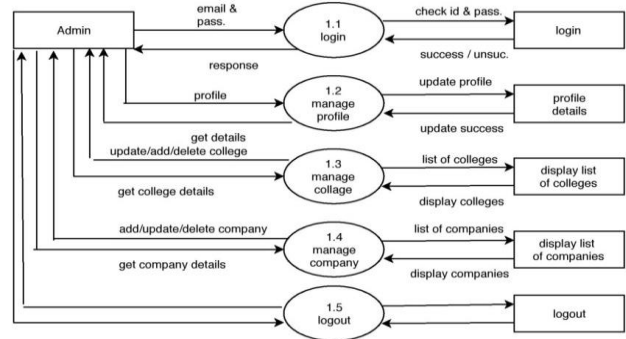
Admin

email & pass.

1.1 login

check id & pass.

login

success / unsuc.

response

profile

1.2 manage profile

update profile

profile details

update success

get details

update/add/delete college

1.3 manage collage

list of colleges

display list of colleges

get college details

display colleges

add/update/delete company

1.4 manage company

list of companies

display list of companies

get company details

display companies

1.5 logout

logout